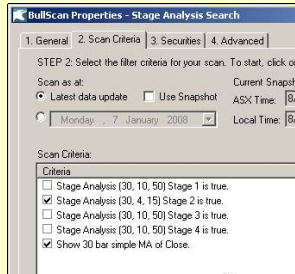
BullScan Properties - Stage Analysis Search

1. General | 2. Scan Criteria | 3. Securities | 4. Advanced

STEP 2: Set the filter criteria for your scan. To start, click o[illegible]

Scan as at:
Latest data update
Use Snapshot
Monday , 7 January 2008

Current Snapsh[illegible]
ASX Time: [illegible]
Local Time: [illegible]

Scan Criteria:

Criteria
Stage Analysis (30, 10, 50) Stage 1 is true.
Stage Analysis (30, 4, 15) Stage 2 is true.
Stage Analysis (30, 10, 50) Stage 3 is true.
Stage Analysis (30, 10, 50) Stage 4 is true.
Show 30 bar simple MA of Close.